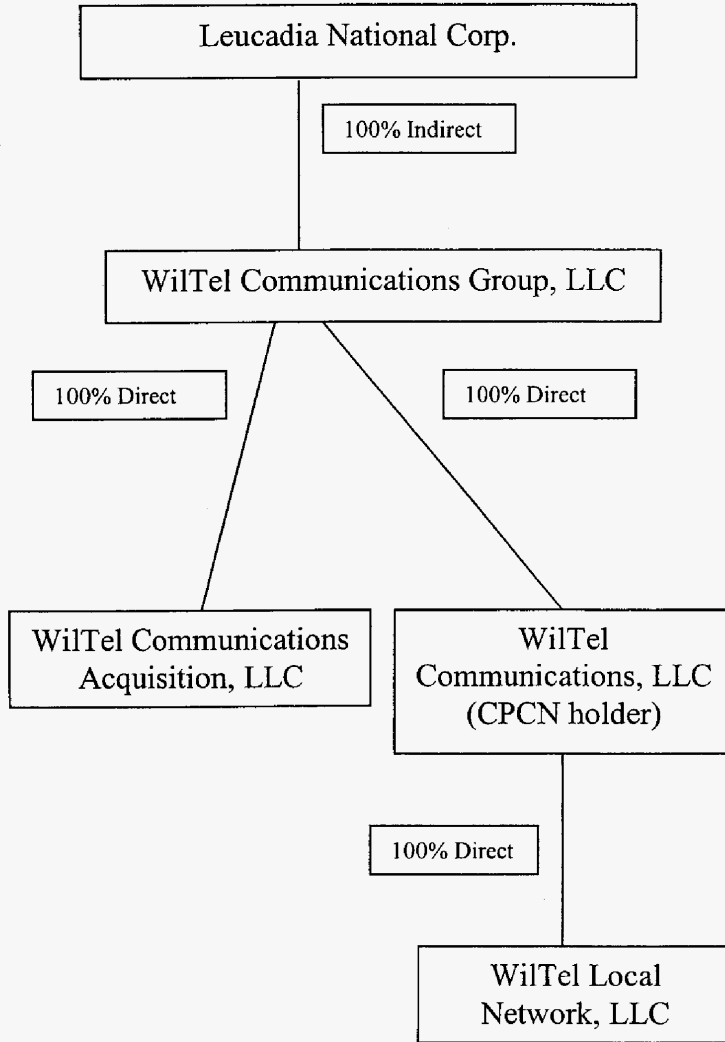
Leucadia National Corp.

100% Indirect

WilTel Communications Group, LLC

100% Direct

100% Direct

WilTel Communications Acquisition, LLC

WilTel Communications, LLC (CPCN holder)

100% Direct

WilTel Local Network, LLC